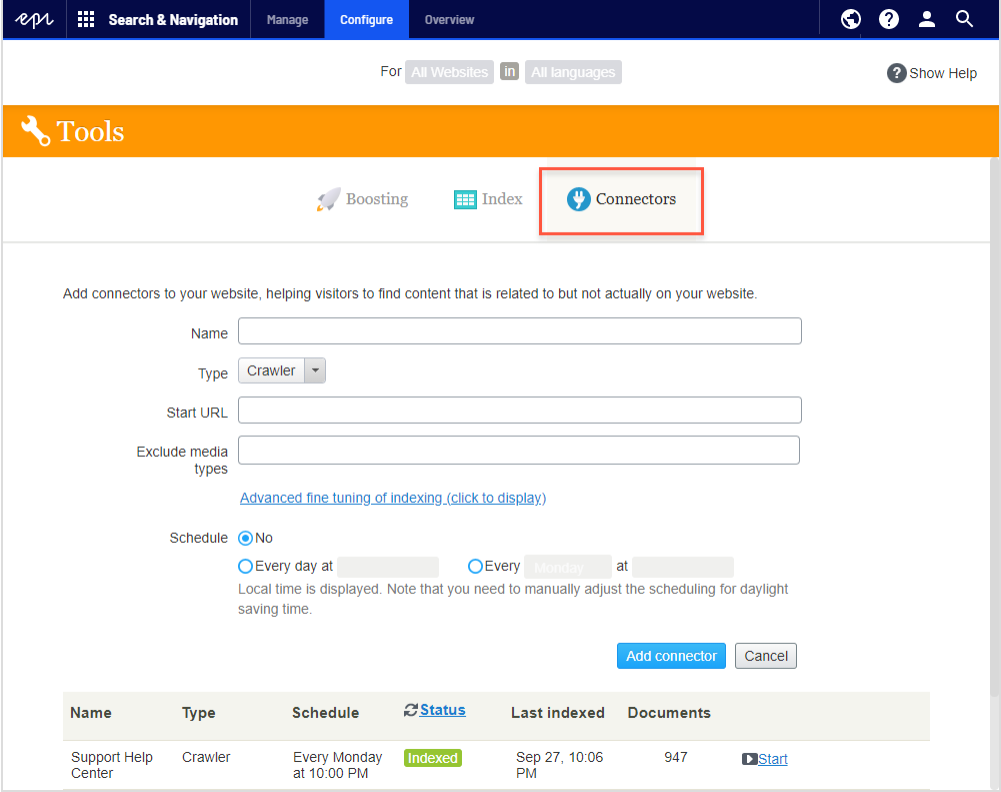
epi Search & Navigation Manage Configure Overview

For All Websites in All languages

Show Help

Tools

Boosting Index Connectors

Add connectors to your website, helping visitors to find content that is related to but not actually on your website.

Name

Type Crawler

Start URL

Exclude media types

Advanced fine tuning of indexing (click to display)

Schedule No

Every day at Every Monday at

Local time is displayed. Note that you need to manually adjust the scheduling for daylight saving time.

Add connector Cancel

| Name | Type | Schedule | Status | Last indexed | Documents | |
|---|---|---|---|---|---|---|
| Support Help Center | Crawler | Every Monday at 10:00 PM | Indexed | Sep 27, 10:06 PM | 947 | Start |